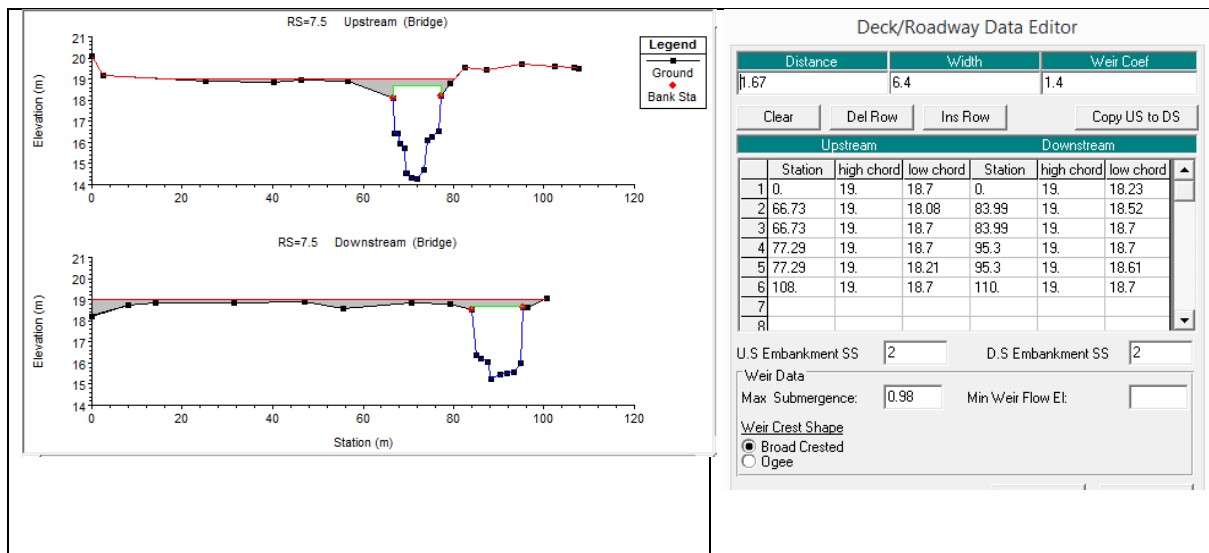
RS=7.5 Upstream (Bridge)

Legend
Ground
Bank Sta

Elevation (m)
21
20
19
18
17
16
15
14
0 20 40 60 80 100 120

RS=7.5 Downstream (Bridge)

Elevation (m)
21
20
19
18
17
16
15
14
0 20 40 60 80 100 120
Station (m)

Deck/Roadway Data Editor

| Distance | Width | Weir Coef |
|---|---|---|
| 1.67 | 6.4 | 1.4 |

Clear Del Row Ins Row Copy US to DS

Upstream Downstream

| | Station | high chord | low chord | Station | high chord | low chord |
|---|---|---|---|---|---|---|
| 1 | 0. | 19. | 18.7 | 0. | 19. | 18.23 |
| 2 | 66.73 | 19. | 18.08 | 83.99 | 19. | 18.52 |
| 3 | 66.73 | 19. | 18.7 | 83.99 | 19. | 18.7 |
| 4 | 77.29 | 19. | 18.7 | 95.3 | 19. | 18.7 |
| 5 | 77.29 | 19. | 18.21 | 95.3 | 19. | 18.61 |
| 6 | 108. | 19. | 18.7 | 110. | 19. | 18.7 |
| 7 | | | | | | |
| 8 | | | | | | |

U.S Embankment SS 2 D.S Embankment SS 2

Weir Data
Max Submergence: 0.98 Min Weir Flow El:

Weir Crest Shape
Broad Crested
Ogee